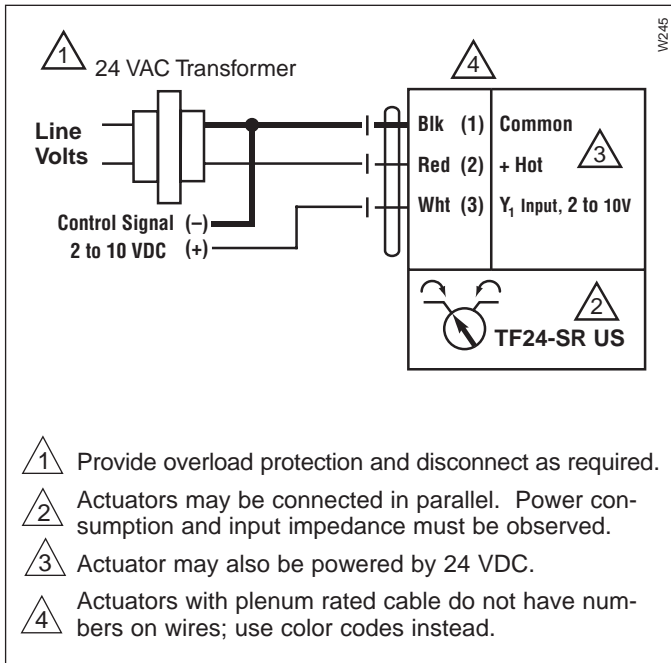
W245

1 24 VAC Transformer

4

Line Volts

Blk (1) Common

Red (2) + Hot

3

Wht (3) $Y_1$ Input, 2 to 10V

Control Signal (–)
2 to 10 VDC (+)

2

TF24-SR US

1 Provide overload protection and disconnect as required.

2 Actuators may be connected in parallel. Power consumption and input impedance must be observed.

3 Actuator may also be powered by 24 VDC.

4 Actuators with plenum rated cable do not have numbers on wires; use color codes instead.